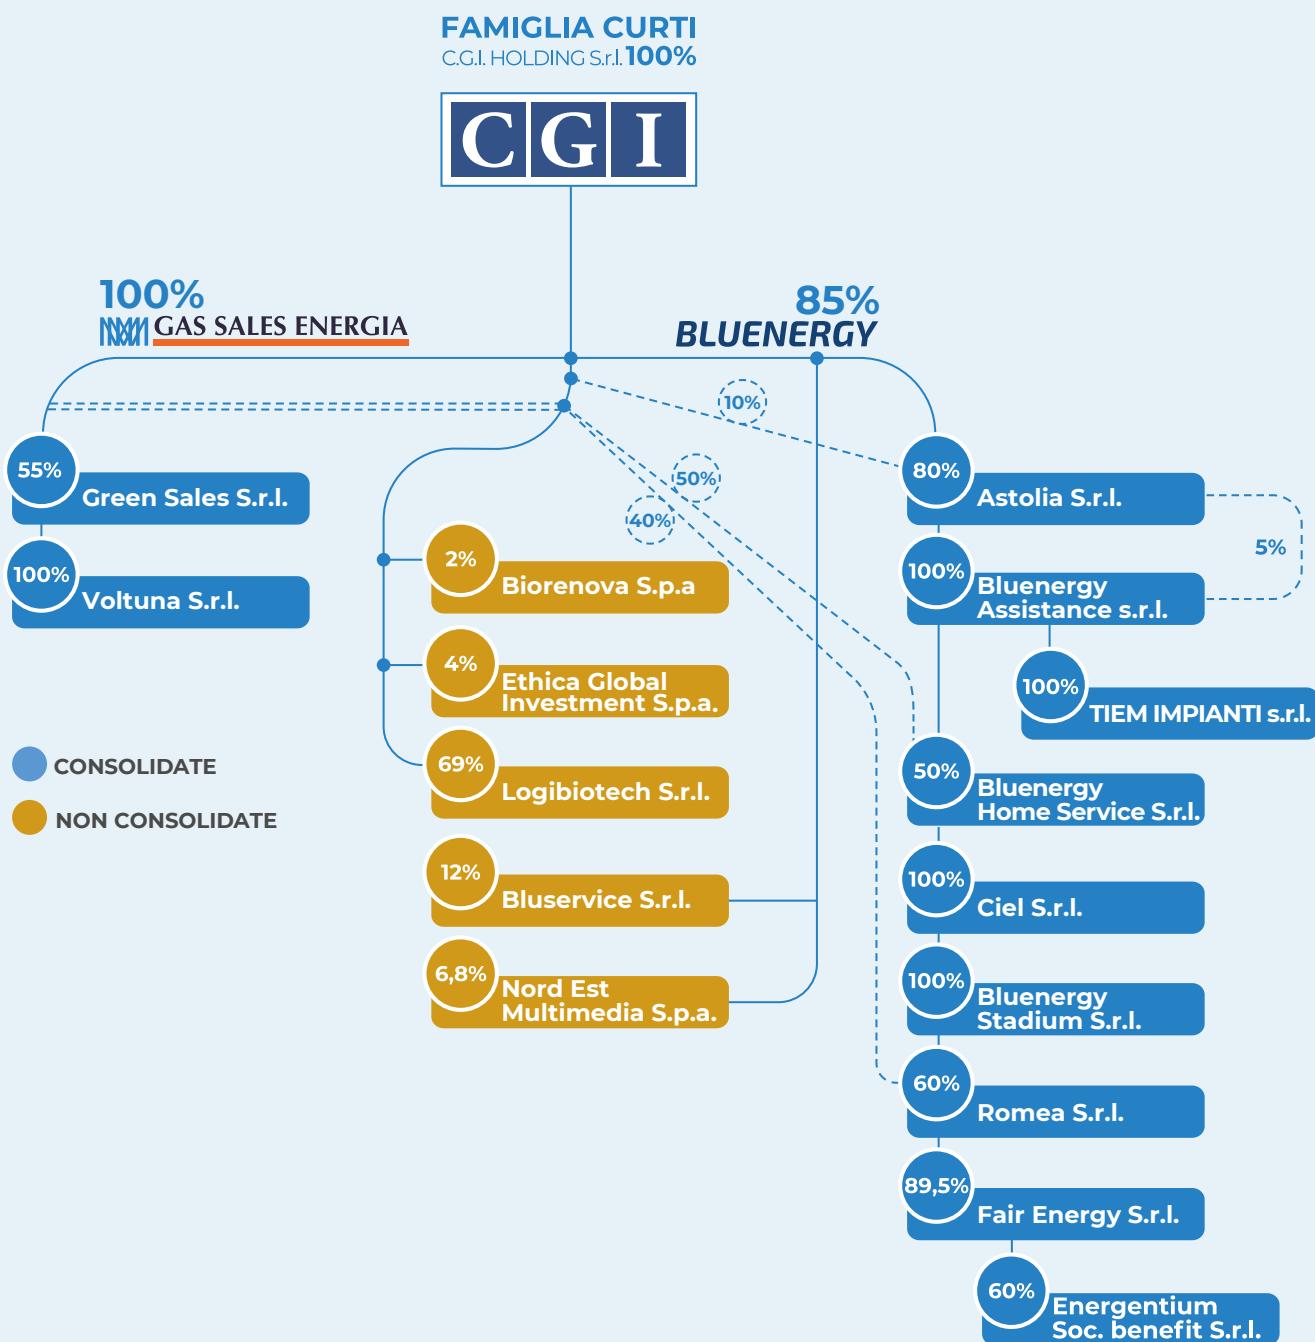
FAMIGLIA CURTI
C.G.I. HOLDING S.r.l. 100%

CGI

100%
GAS SALES ENERGIA

85%
BLUENERGY

10%

50%

40%

55% Green Sales S.r.l.

100% Voltuna S.r.l.

2% Biorenova S.p.a

4% Ethica Global Investment S.p.a.

69% Logibiotech S.r.l.

12% Bluservice S.r.l.

6,8% Nord Est Multimedia S.p.a.

80% Astolia S.r.l.

5%

100% Bluenergy Assistance s.r.l.

100% TIEM IMPIANTI s.r.l.

50% Bluenergy Home Service S.r.l.

100% Ciel S.r.l.

100% Bluenergy Stadium S.r.l.

60% Romea S.r.l.

89,5% Fair Energy S.r.l.

60% Energentium Soc. benefit S.r.l.

CONSOLIDATE

NON CONSOLIDATE